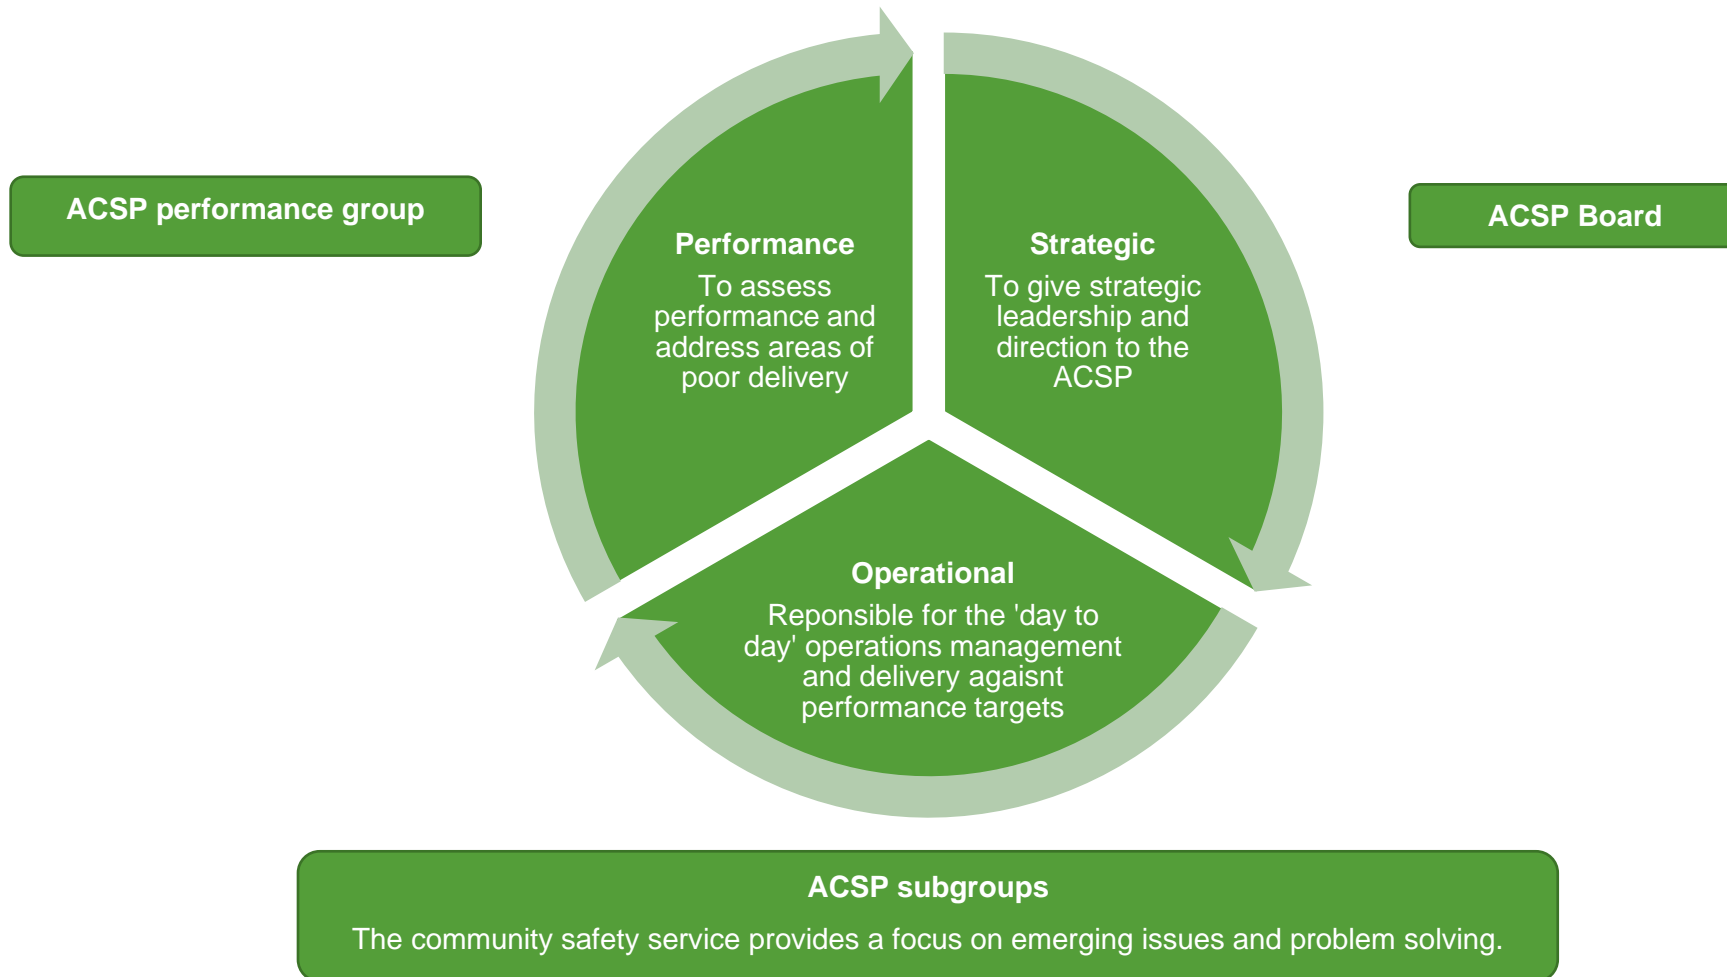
ACSP performance group

Performance
To assess performance and address areas of poor delivery

Strategic
To give strategic leadership and direction to the ACSP

ACSP Board

Operational
Reponsible for the 'day to day' operations management and delivery agaisnt performance targets

ACSP subgroups
The community safety service provides a focus on emerging issues and problem solving.